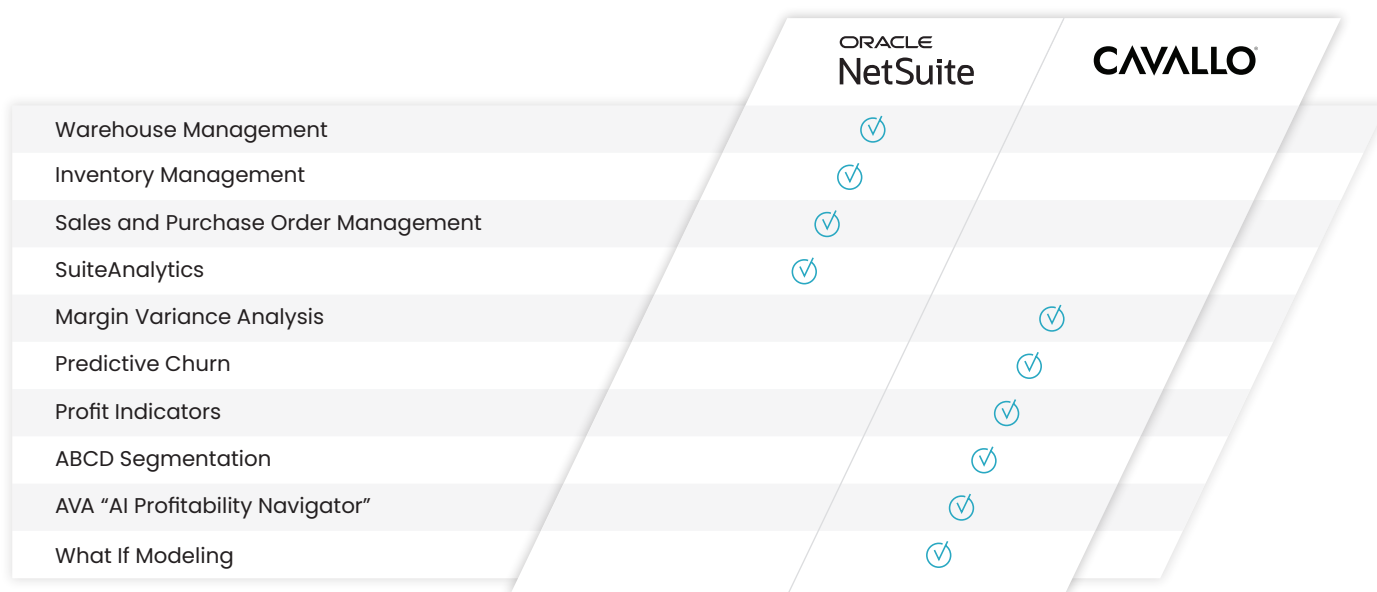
|  | ORACLE NetSuite | CAVALLO |
|---|---|---|
| Warehouse Management | √ |  |
| Inventory Management | √ |  |
| Sales and Purchase Order Management | √ |  |
| SuiteAnalytics | √ |  |
| Margin Variance Analysis |  | √ |
| Predictive Churn |  | √ |
| Profit Indicators |  | √ |
| ABCD Segmentation |  | √ |
| AVA “AI Profitability Navigator” |  | √ |
| What If Modeling |  | √ |